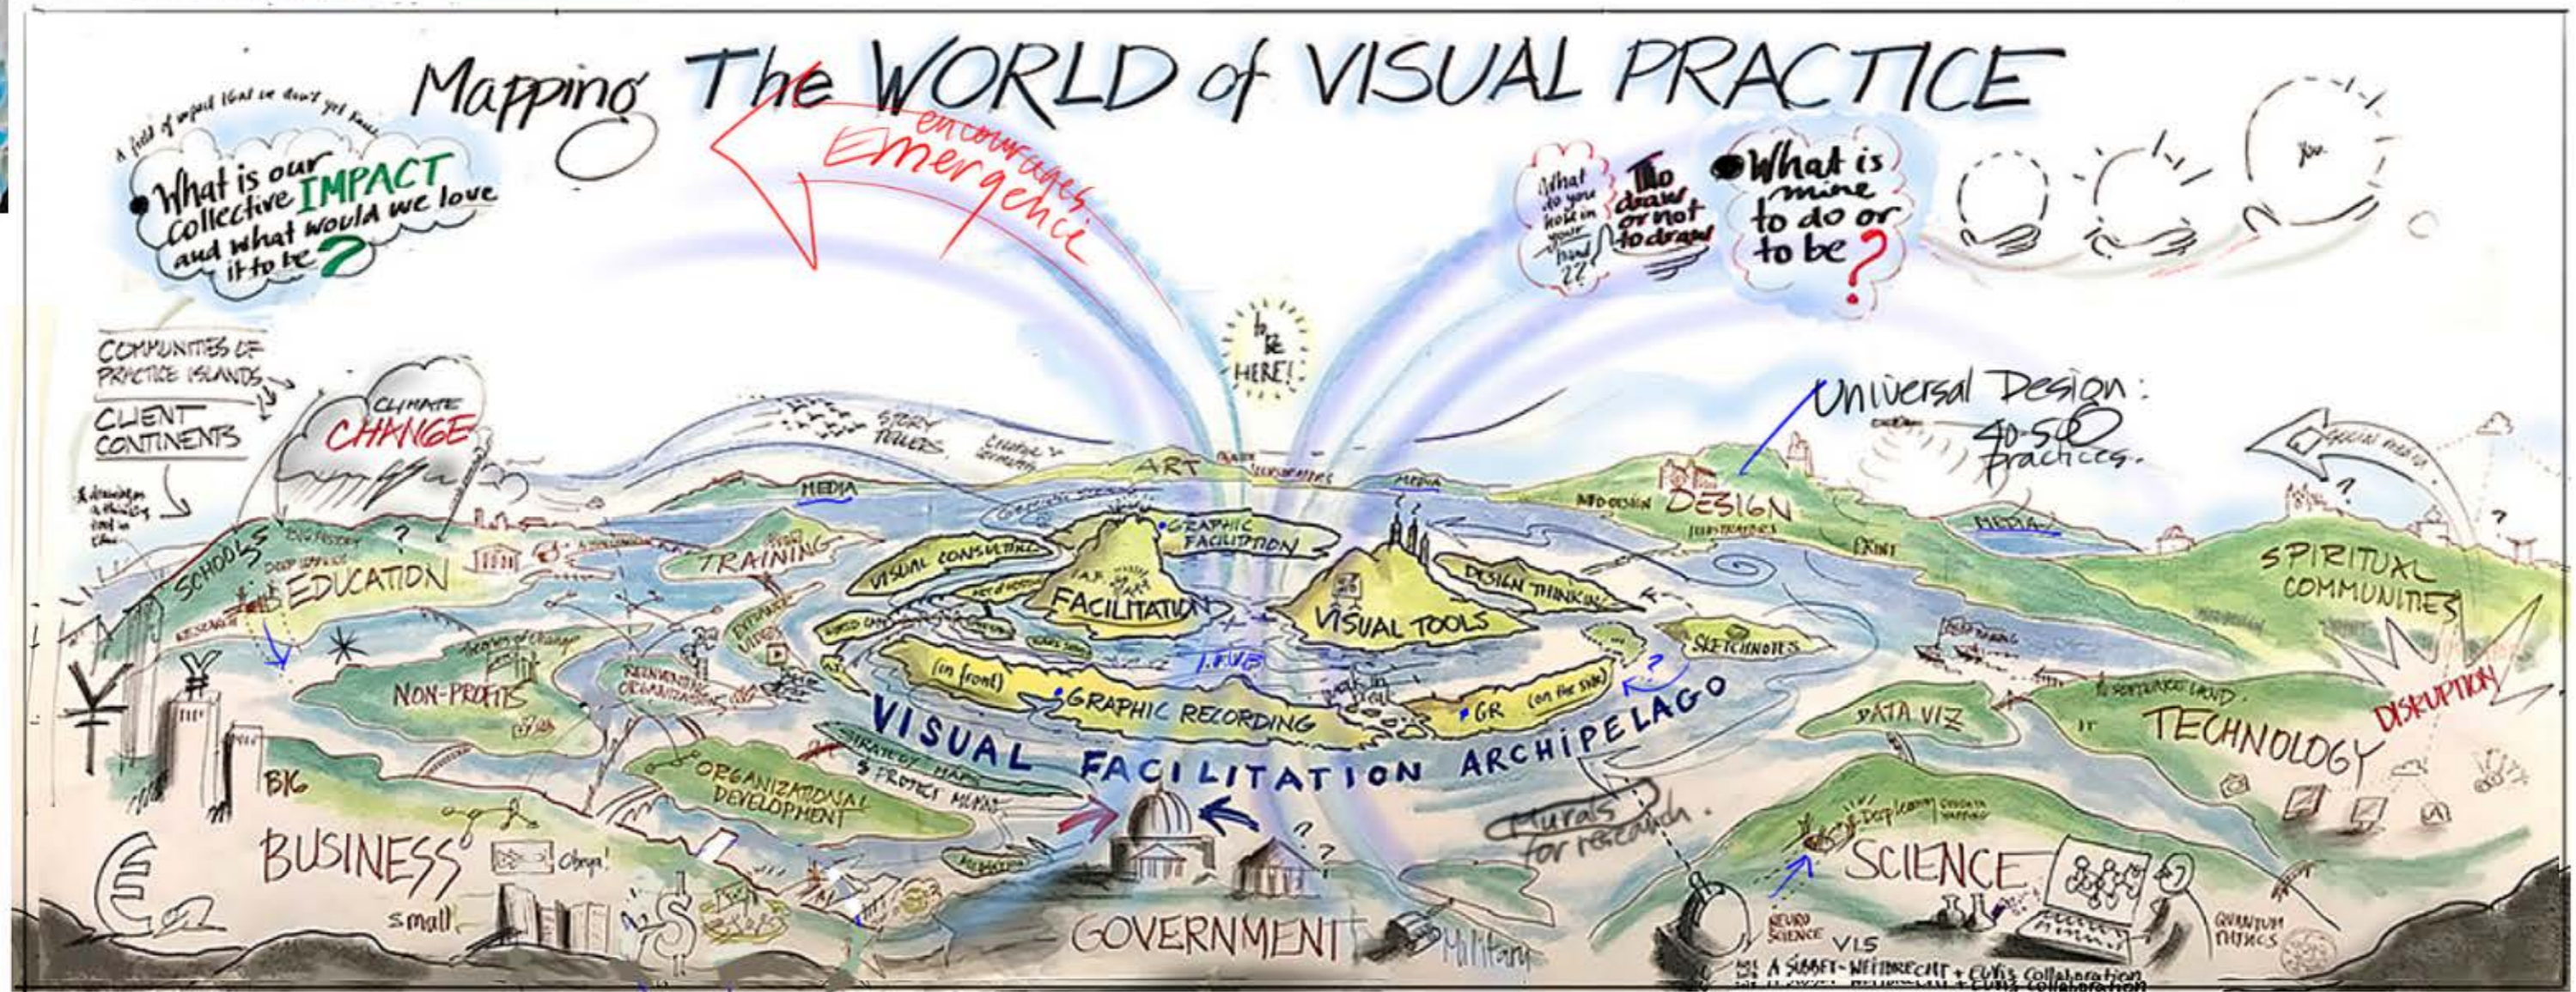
Mapping The WORLD of VISUAL PRACTICE

encourages Emergence

A field of impact that we don't yet know

What is our collective IMPACT and what would we love it to be?

What do you hold in your hand??

To draw or not to draw

What is mine to do or to be?

to be HERE!

COMMUNITIES OF PRACTICE ISLANDS

CLIENT CONTINENTS

CLIMATE CHANGE

STORY TELLERS

ART

MEDIA

Universal Design: 40-50 practices.

DESIGN

MEDIA

SPIRITUAL COMMUNITIES

SCHOOLS

EDUCATION

TRAINING

VISUAL CONSULTING

GRAPHIC FACILITATION

FACILITATION

VISUAL TOOLS

DESIGN THINKING

SKETCHNOTES

NON-PROFITS

LIVE

(in front)

GRAPHIC RECORDING

GR (on the side)

VISUAL FACILITATION ARCHIPELAGO

DATA VIZ

TECHNOLOGY

DISRUPTION

BIG

BUSINESS

small

ORGANIZATIONAL DEVELOPMENT

STRATEGY MAPS & PROJECT MAPS

Murals for research.

GOVERNMENT

Military

SCIENCE

NEURO SCIENCE

QUANTUM PHYSICS

VLS A SIBBET-WEITBRECHT + EVILS Collaboration